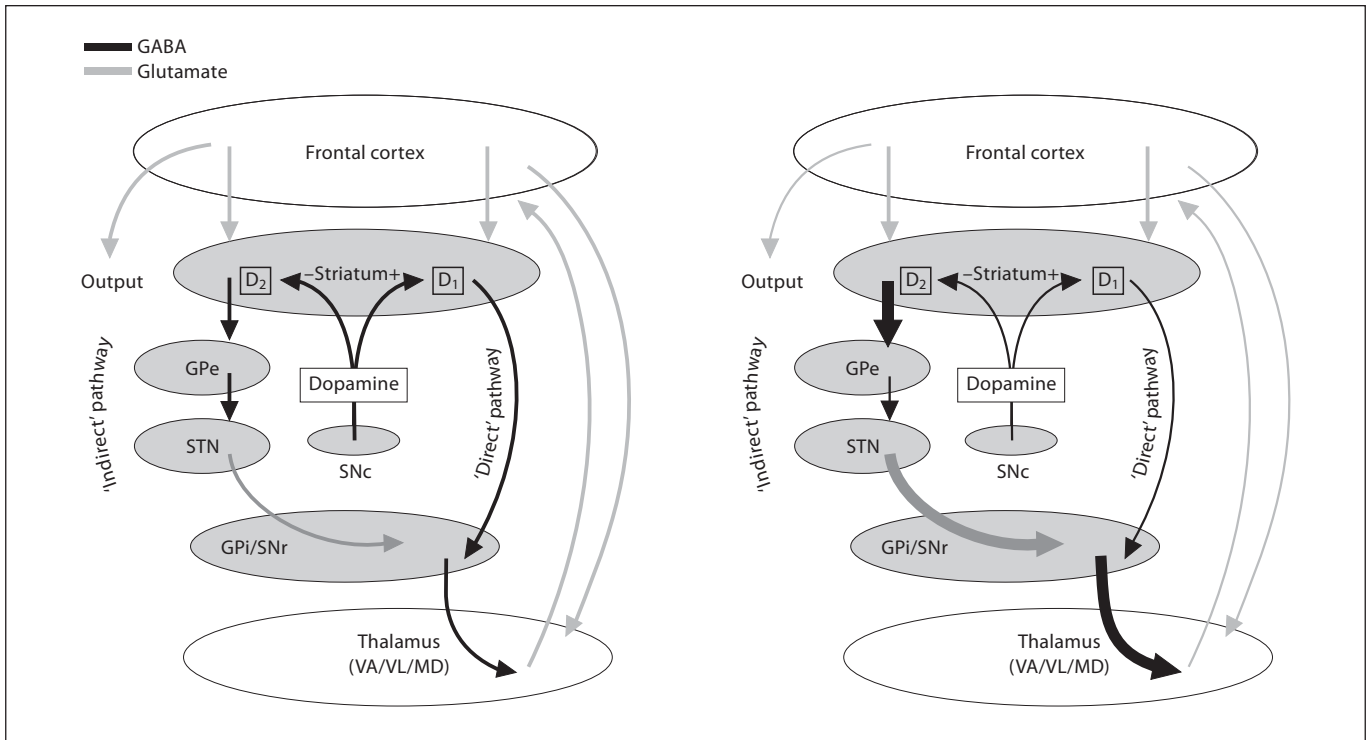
GABA
Glutamate

Frontal cortex
Output
$D_2$
–Striatum+
$D_1$
'Indirect' pathway
GPe
Dopamine
'Direct' pathway
STN
SNc
GPi/SNr
Thalamus (VA/VL/MD)

Frontal cortex
Output
$D_2$
–Striatum+
$D_1$
'Indirect' pathway
GPe
Dopamine
'Direct' pathway
STN
SNc
GPi/SNr
Thalamus (VA/VL/MD)